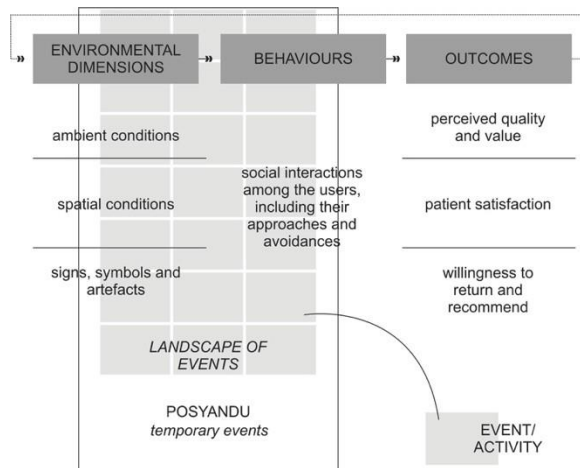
ENVIRONMENTAL DIMENSIONS

BEHAVIOURS

OUTCOMES

ambient conditions

spatial conditions

signs, symbols and artefacts

social interactions among the users, including their approaches and avoidances

perceived quality and value

patient satisfaction

willingness to return and recommend

LANDSCAPE OF EVENTS

POSYANDU
temporary events

EVENT/ ACTIVITY